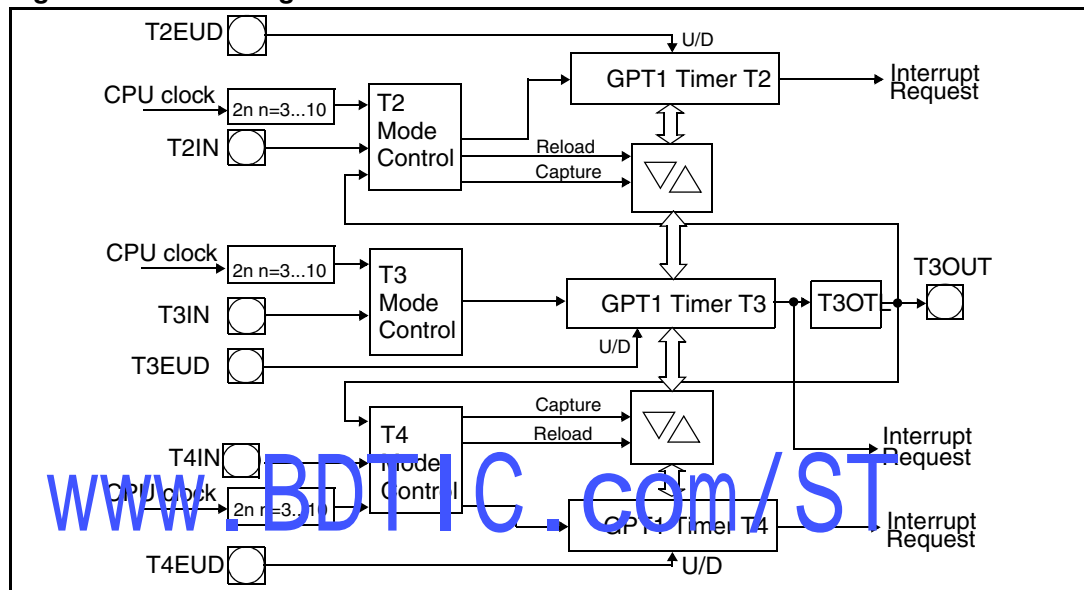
T2EUD
U/D
CPU clock
2n n=3...10
T2 Mode Control
GPT1 Timer T2
Interrupt Request
T2IN
Reload
Capture
CPU clock
2n n=3...10
T3 Mode Control
T3OUT
T3IN
GPT1 Timer T3
T3OT
U/D
T3EUD
Capture
T4 Mode Control
Reload
Interrupt Request
T4IN
CPU clock
2n n=3...10
GPT1 Timer T4
Interrupt Request
T4EUD
U/D
www.BDTIC.com/ST